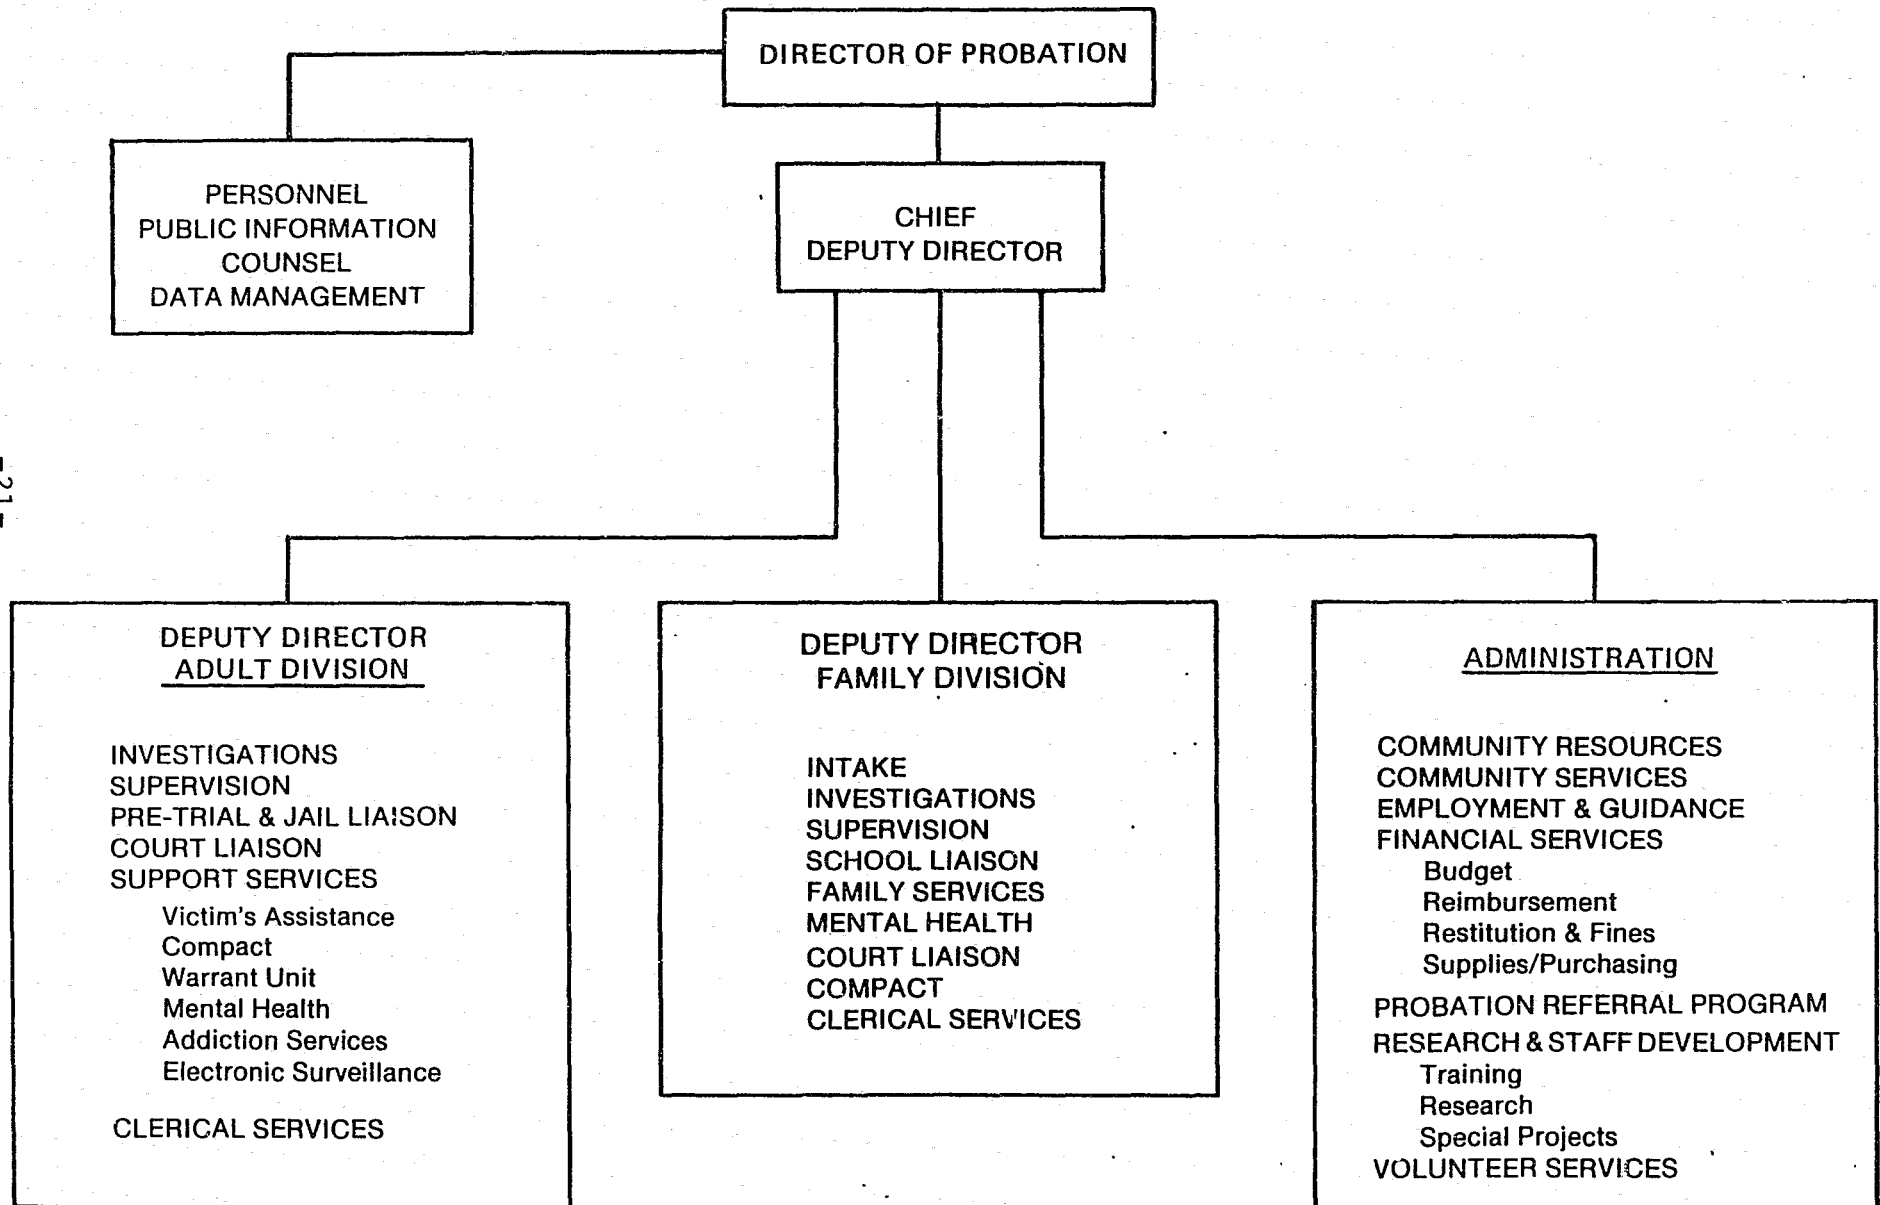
DIRECTOR OF PROBATION

PERSONNEL
PUBLIC INFORMATION
COUNSEL
DATA MANAGEMENT

CHIEF
DEPUTY DIRECTOR

- 21 -

DEPUTY DIRECTOR
ADULT DIVISION

INVESTIGATIONS
SUPERVISION
PRE-TRIAL & JAIL LIAISON
COURT LIAISON
SUPPORT SERVICES
Victim's Assistance
Compact
Warrant Unit
Mental Health
Addiction Services
Electronic Surveillance

CLERICAL SERVICES

DEPUTY DIRECTOR
FAMILY DIVISION

INTAKE
INVESTIGATIONS
SUPERVISION
SCHOOL LIAISON
FAMILY SERVICES
MENTAL HEALTH
COURT LIAISON
COMPACT
CLERICAL SERVICES

ADMINISTRATION

COMMUNITY RESOURCES
COMMUNITY SERVICES
EMPLOYMENT & GUIDANCE
FINANCIAL SERVICES
Budget
Reimbursement
Restitution & Fines
Supplies/Purchasing
PROBATION REFERRAL PROGRAM
RESEARCH & STAFF DEVELOPMENT
Training
Research
Special Projects
VOLUNTEER SERVICES